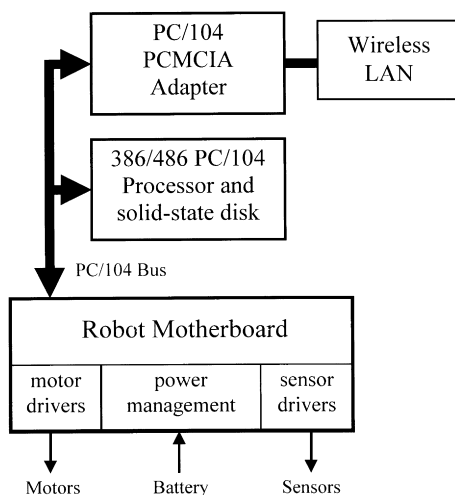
PC/104 PCMCIA Adapter

Wireless LAN

386/486 PC/104 Processor and solid-state disk

PC/104 Bus

Robot Motherboard

| motor drivers | power management | sensor drivers |
|---|---|---|

Motors

Battery

Sensors